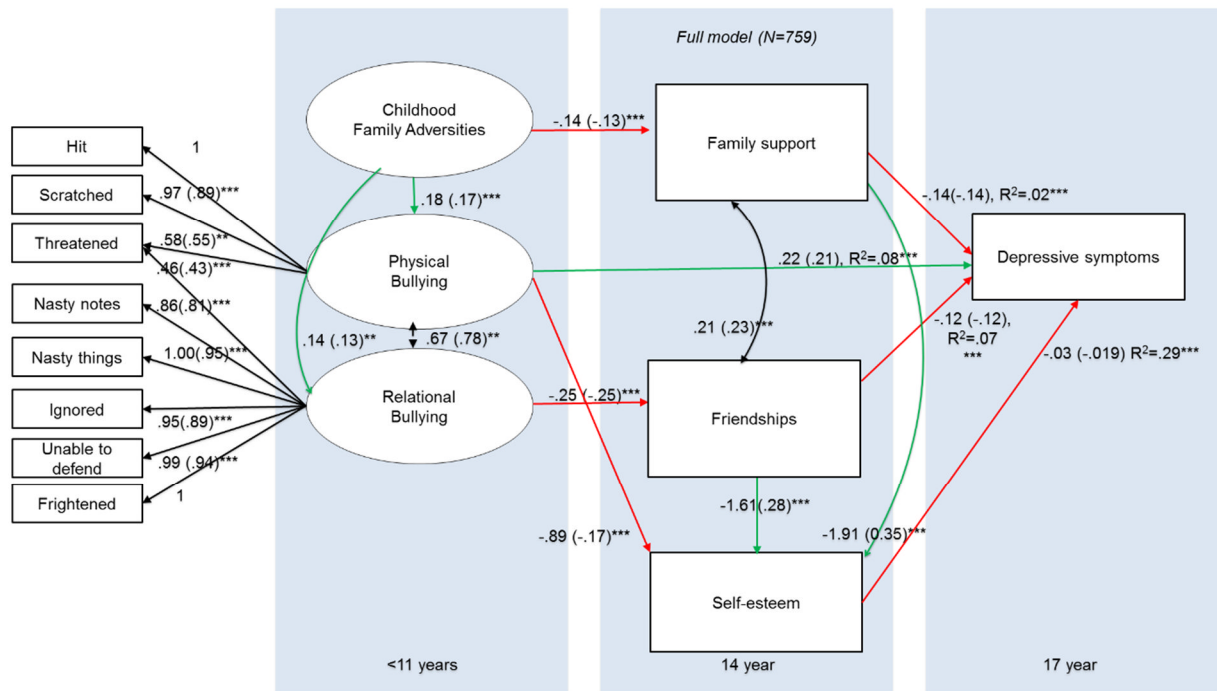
Full model (N=759)

Hit
Scratched
Threatened
Nasty notes
Nasty things
Ignored
Unable to defend
Frightened

1
.97 (.89)***
.58(.55)**
.46(.43)***
.86(.81)***
1.00(.95)***
.95(.89)***
.99 (.94)***
1

Childhood Family Adversities
.18 (.17)***
Physical Bullying
.14 (.13)**
.67 (.78)**
Relational Bullying

-.14 (-.13)***
Family support
.22 (.21), $R^2$=.08***
.21 (.23)***
-.25 (-.25)***
Friendships
-1.61(.28)***
-.89 (-.17)***
Self-esteem
-1.91 (0.35)***

-.14(-.14), $R^2$=.02***
Depressive symptoms
-.12 (-.12), $R^2$=.07 ***
-.03 (-.019) $R^2$=.29***

<11 years
14 year
17 year